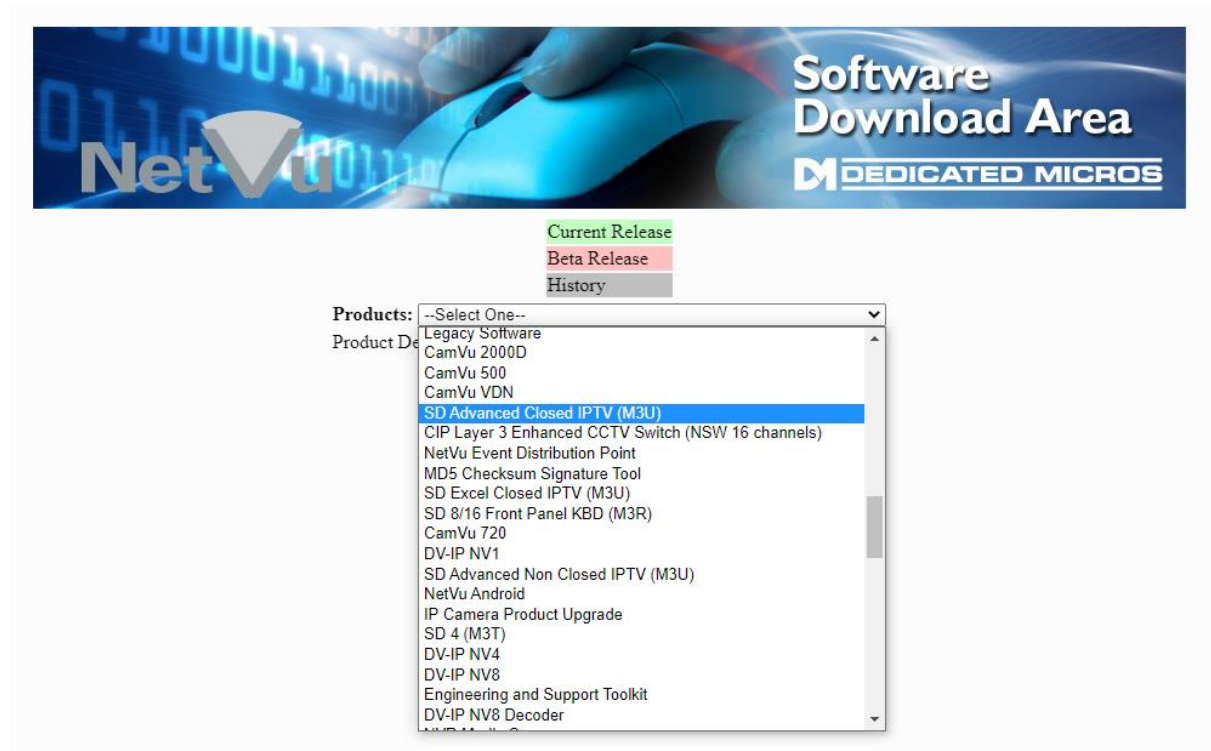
NetVu

Software Download Area

DEDICATED MICROS

Current Release

Beta Release

History

Products: --Select One--

Product De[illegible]

Legacy Software
CamVu 2000D
CamVu 500
CamVu VDN
SD Advanced Closed IPTV (M3U)
CIP Layer 3 Enhanced CCTV Switch (NSW 16 channels)
NetVu Event Distribution Point
MD5 Checksum Signature Tool
SD Excel Closed IPTV (M3U)
SD 8/16 Front Panel KBD (M3R)
CamVu 720
DV-IP NV1
SD Advanced Non Closed IPTV (M3U)
NetVu Android
IP Camera Product Upgrade
SD 4 (M3T)
DV-IP NV4
DV-IP NV8
Engineering and Support Toolkit
DV-IP NV8 Decoder
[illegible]